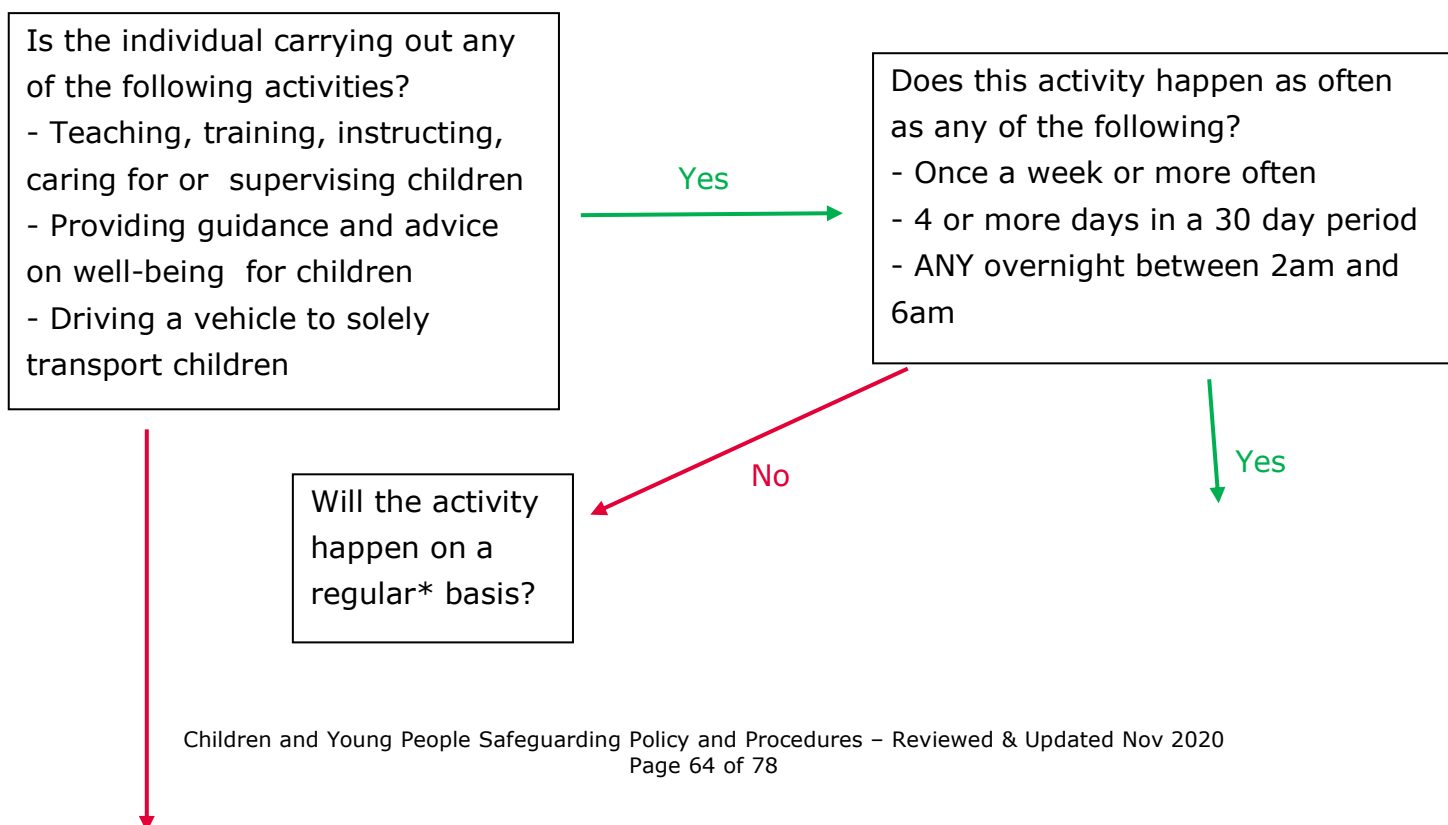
Is the individual carrying out any of the following activities?
- Teaching, training, instructing, caring for or supervising children
- Providing guidance and advice on well-being for children
- Driving a vehicle to solely transport children

Yes

Does this activity happen as often as any of the following?
- Once a week or more often
- 4 or more days in a 30 day period
- ANY overnight between 2am and 6am

No

Yes

Will the activity happen on a regular* basis?

Children and Young People Safeguarding Policy and Procedures – Reviewed & Updated Nov 2020
Page 64 of 78